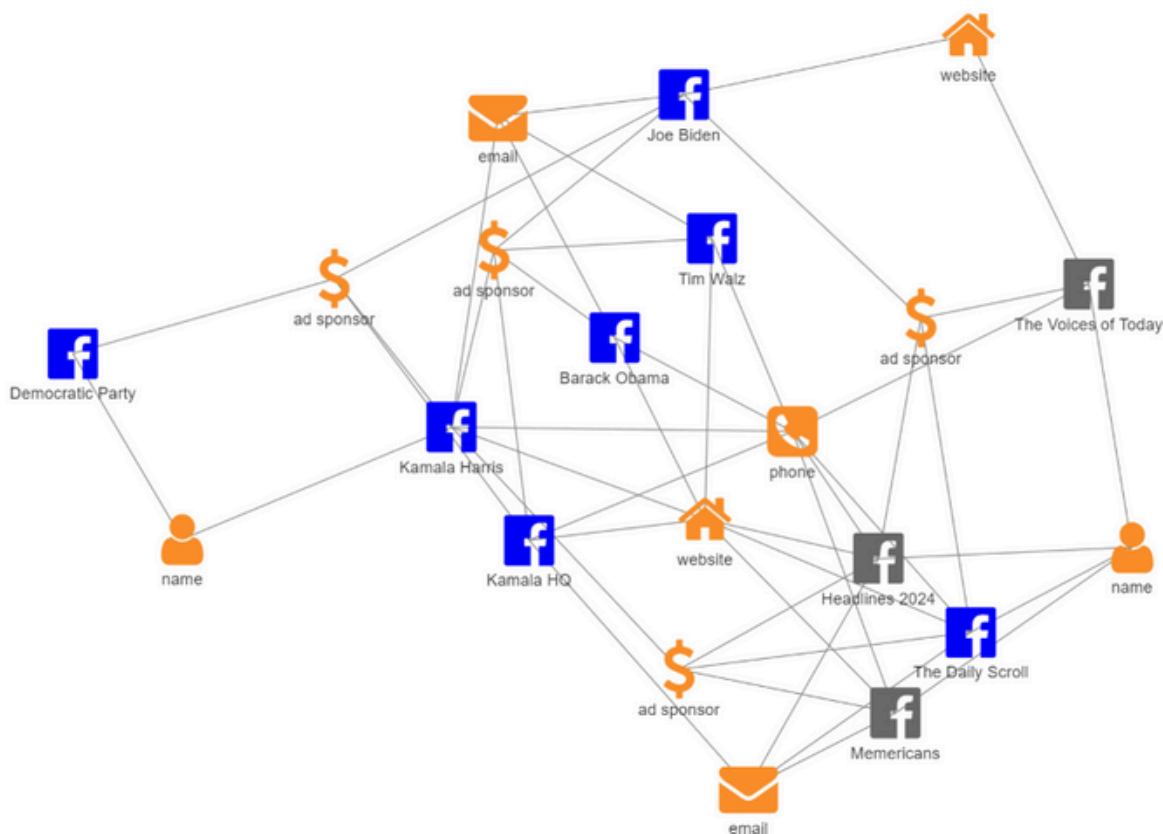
website

Joe Biden

email

Tim Walz

ad sponsor

ad sponsor

The Voices of Today

Democratic Party

Barack Obama

ad sponsor

Kamala Harris

phone

Kamala HQ

website

name

Headlines 2024

name

The Daily Scroll

ad sponsor

Memericans

email